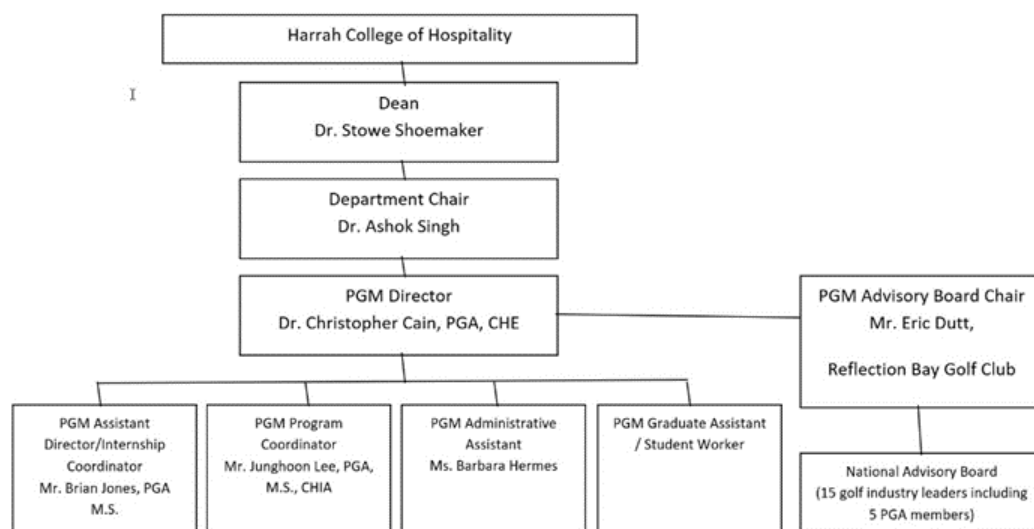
Harrah College of Hospitality

Dean
Dr. Stowe Shoemaker

Department Chair
Dr. Ashok Singh

PGM Director
Dr. Christopher Cain, PGA, CHE

PGM Advisory Board Chair
Mr. Eric Dutt,

Reflection Bay Golf Club

PGM Assistant Director/Internship Coordinator
Mr. Brian Jones, PGA M.S.

PGM Program Coordinator
Mr. Junghoon Lee, PGA, M.S., CHIA

PGM Administrative Assistant
Ms. Barbara Hermes

PGM Graduate Assistant / Student Worker

National Advisory Board
(15 golf industry leaders including 5 PGA members)